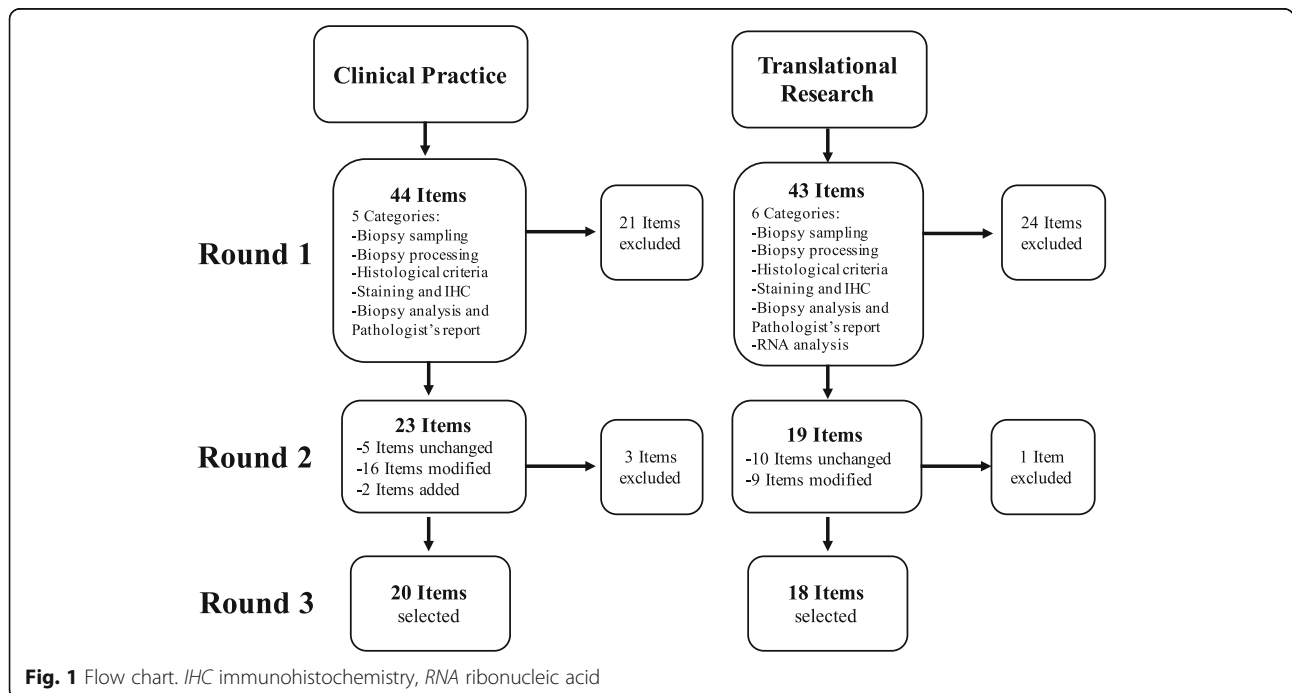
Clinical Practice

Translational Research

Round 1

44 Items
5 Categories:
-Biopsy sampling
-Biopsy processing
-Histological criteria
-Staining and IHC
-Biopsy analysis and Pathologist's report

21 Items excluded

43 Items
6 Categories:
-Biopsy sampling
-Biopsy processing
-Histological criteria
-Staining and IHC
-Biopsy analysis and Pathologist's report
-RNA analysis

24 Items excluded

Round 2

23 Items
-5 Items unchanged
-16 Items modified
-2 Items added

3 Items excluded

19 Items
-10 Items unchanged
-9 Items modified

1 Item excluded

Round 3

20 Items selected

18 Items selected

**Fig. 1** Flow chart. *IHC* immunohistochemistry, *RNA* ribonucleic acid